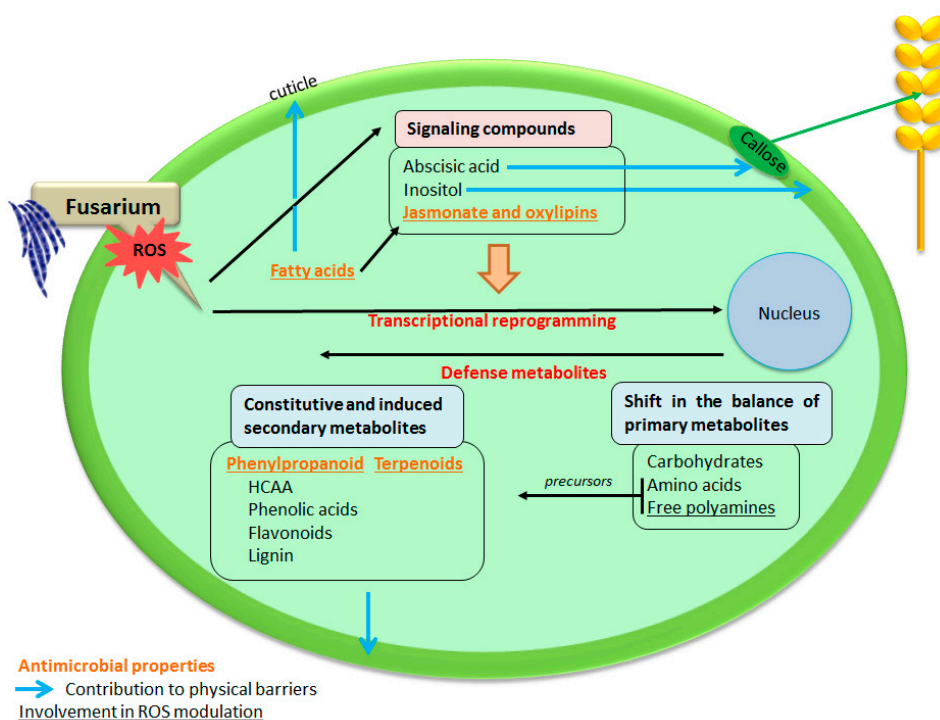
cuticle

Signaling compounds

Abscisic acid
Inositol
Jasmonate and oxylipins

Callose

Fusarium

ROS

Fatty acids

Nucleus

Transcriptional reprogramming

Defense metabolites

Constitutive and induced secondary metabolites

Phenylpropanoid Terpenoids
HCAA
Phenolic acids
Flavonoids
Lignin

Shift in the balance of primary metabolites

precursors

Carbohydrates
Amino acids
Free polyamines

Antimicrobial properties
Contribution to physical barriers
Involvement in ROS modulation